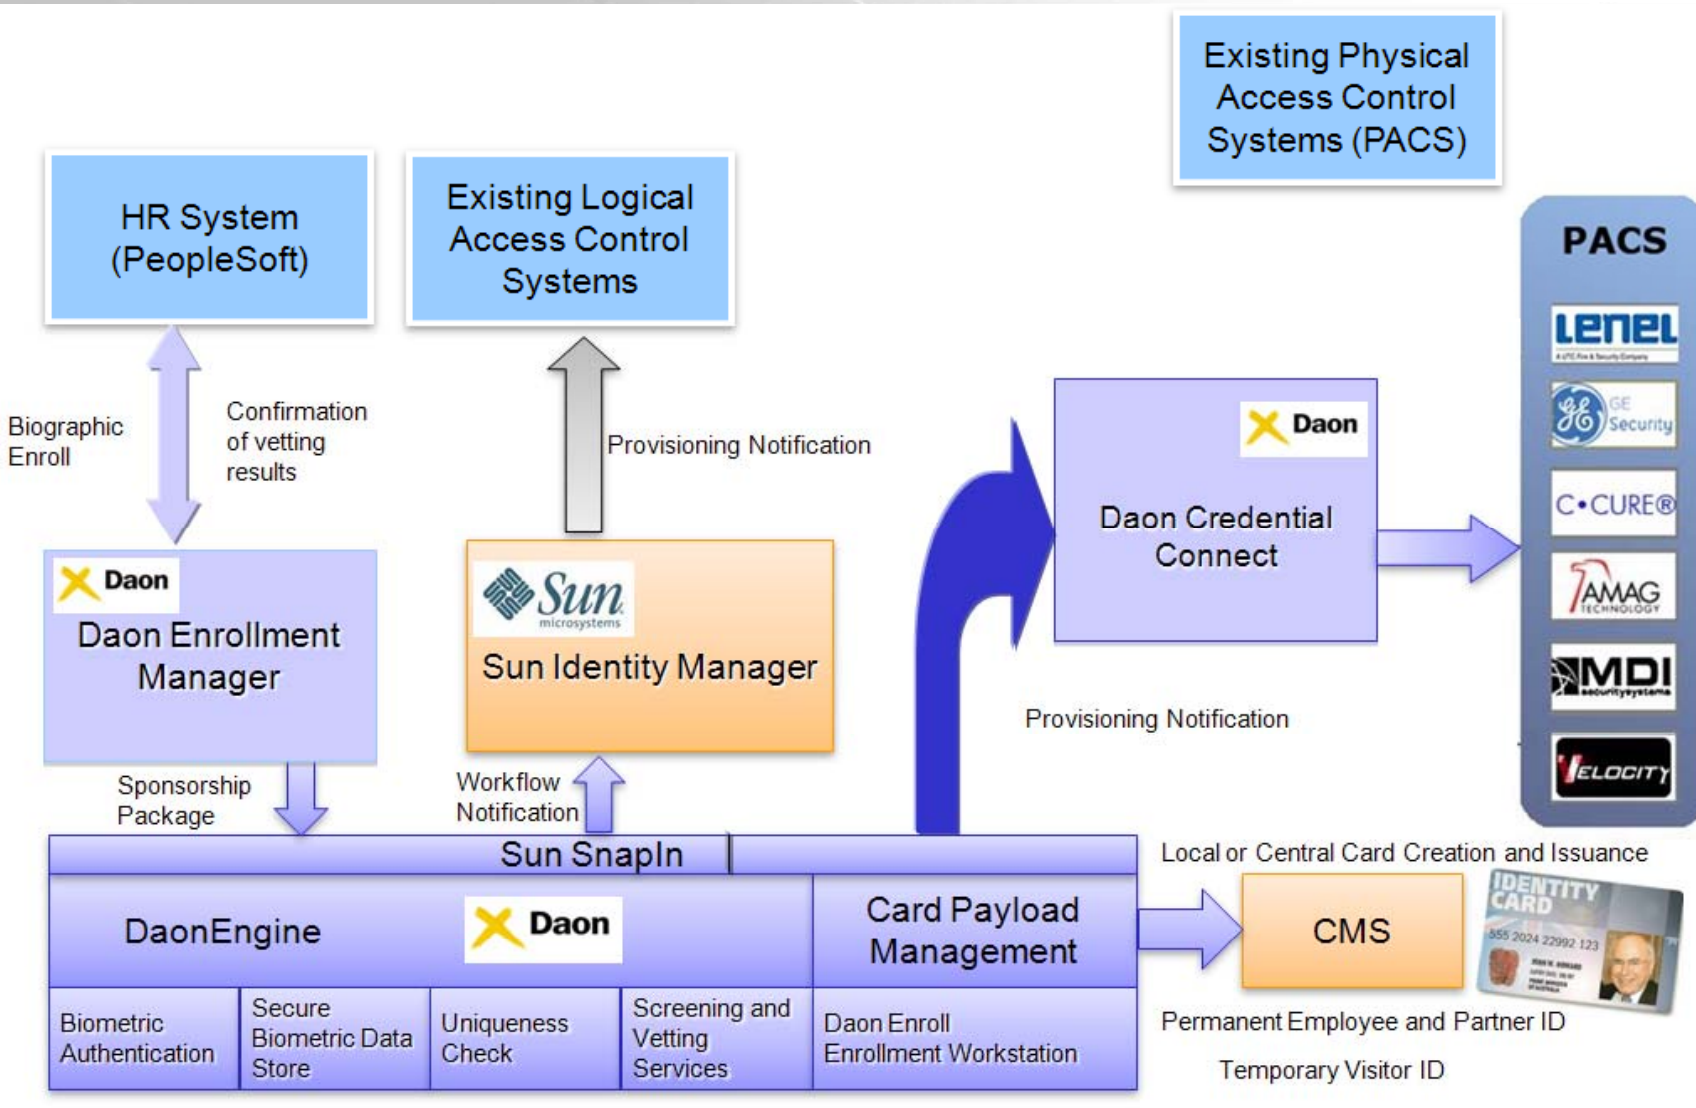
Existing Physical Access Control Systems (PACS)

HR System (PeopleSoft)

Existing Logical Access Control Systems

PACS

Lenel

A UTC Fire & Security Company

GE Security

C•CURE®

AMAG TECHNOLOGY

MDI security systems

VELOCITY

Biographic Enroll

Confirmation of vetting results

Provisioning Notification

Daon

Daon Credential Connect

Daon

Daon Enrollment Manager

Sun microsystems

Sun Identity Manager

Provisioning Notification

Sponsorship Package

Workflow Notification

Sun SnapIn

Local or Central Card Creation and Issuance

DaonEngine

Daon

Card Payload Management

CMS

IDENTITY CARD

555 2024 22992 123

Biometric Authentication

Secure Biometric Data Store

Uniqueness Check

Screening and Vetting Services

Daon Enroll Enrollment Workstation

Permanent Employee and Partner ID

Temporary Visitor ID